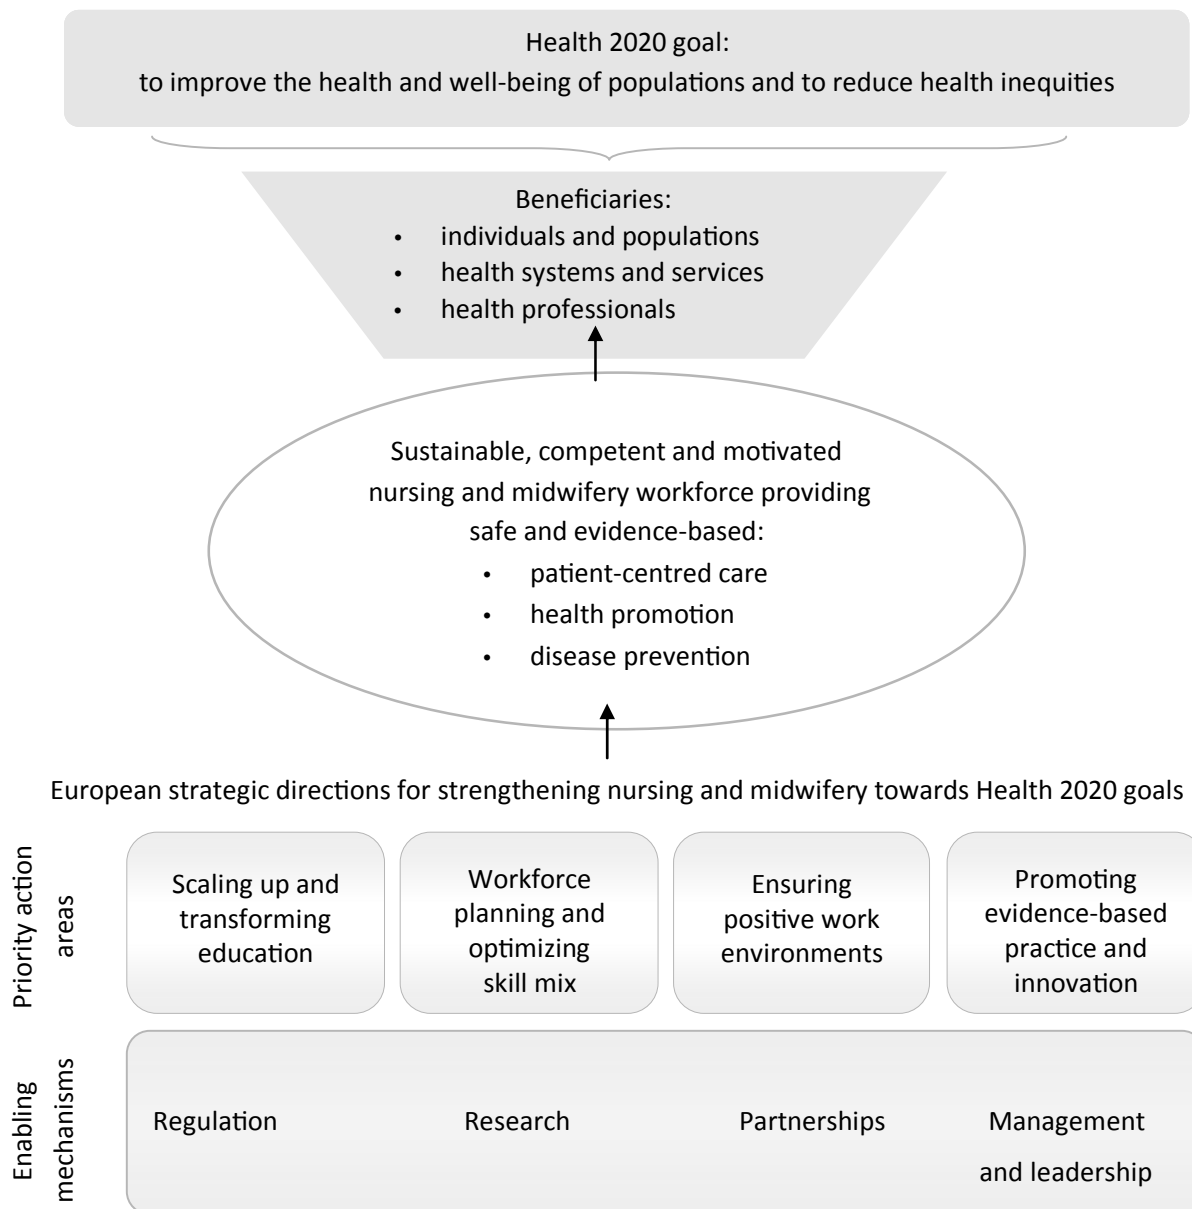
Health 2020 goal:
to improve the health and well-being of populations and to reduce health inequities

Beneficiaries:
- individuals and populations
- health systems and services
- health professionals

Sustainable, competent and motivated nursing and midwifery workforce providing safe and evidence-based:
- patient-centred care
- health promotion
- disease prevention

European strategic directions for strengthening nursing and midwifery towards Health 2020 goals

Priority action areas

Scaling up and transforming education

Workforce planning and optimizing skill mix

Ensuring positive work environments

Promoting evidence-based practice and innovation

Enabling mechanisms

Regulation

Research

Partnerships

Management and leadership